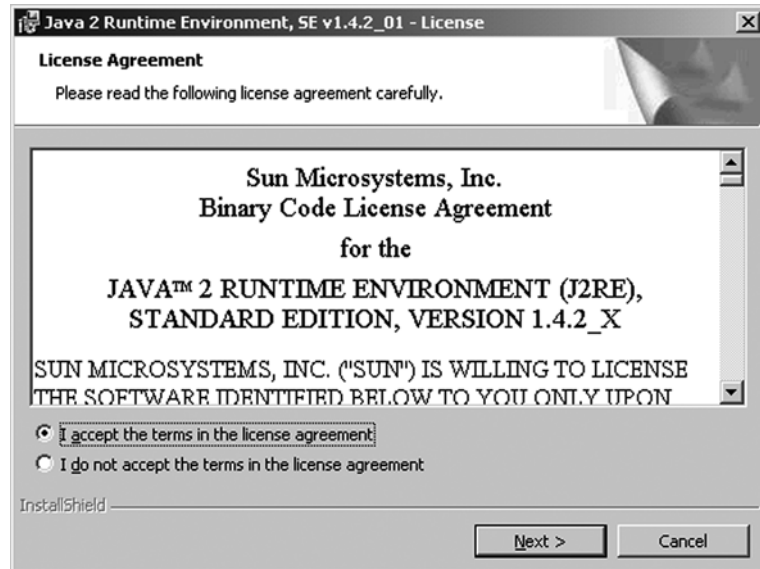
Java 2 Runtime Environment, SE v1.4.2_01 - License

License Agreement

Please read the following license agreement carefully.

Sun Microsystems, Inc.
Binary Code License Agreement

for the

JAVA™ 2 RUNTIME ENVIRONMENT (J2RE), STANDARD EDITION, VERSION 1.4.2_X

SUN MICROSYSTEMS, INC. ("SUN") IS WILLING TO LICENSE THE SOFTWARE IDENTIFIED BELOW TO YOU ONLY UPON

I accept the terms in the license agreement

I do not accept the terms in the license agreement

InstallShield

Next >

Cancel